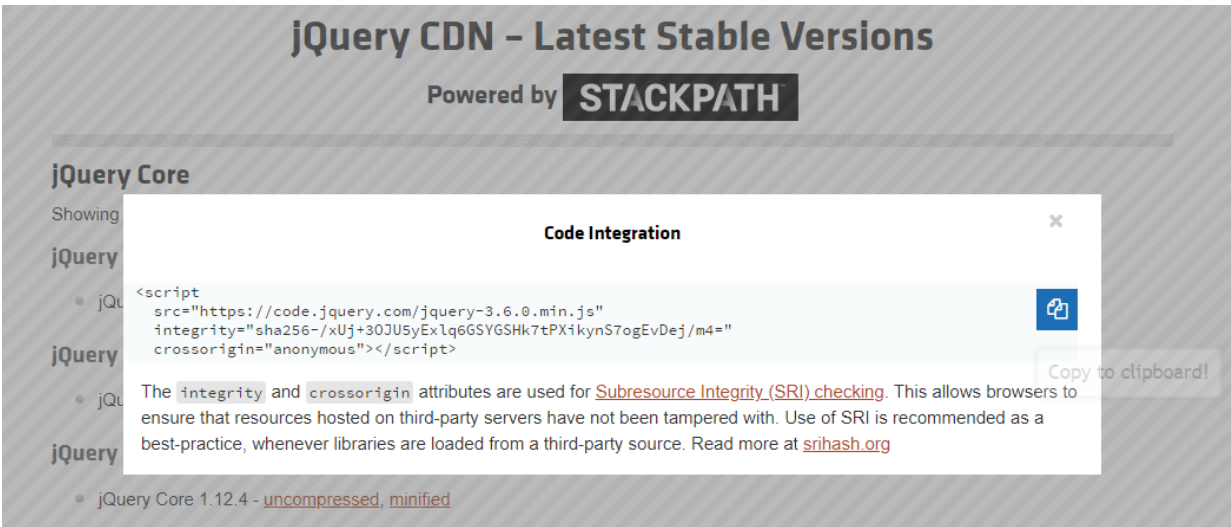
jQuery CDN – Latest Stable Versions

Powered by STACKPATH

jQuery Core

Showing

jQuery

jQu

jQuery

jQu

jQuery

jQuery Core 1.12.4 - uncompressed, minified

Code Integration

×

<script
  src="https://code.jquery.com/jquery-3.6.0.min.js"
  integrity="sha256-/xUj+3OJU5yExlq6GSYGSHk7tPXikynS7ogEvDej/m4="
  crossorigin="anonymous"></script>

Copy to clipboard!

The integrity and crossorigin attributes are used for Subresource Integrity (SRI) checking. This allows browsers to ensure that resources hosted on third-party servers have not been tampered with. Use of SRI is recommended as a best-practice, whenever libraries are loaded from a third-party source. Read more at srihash.org